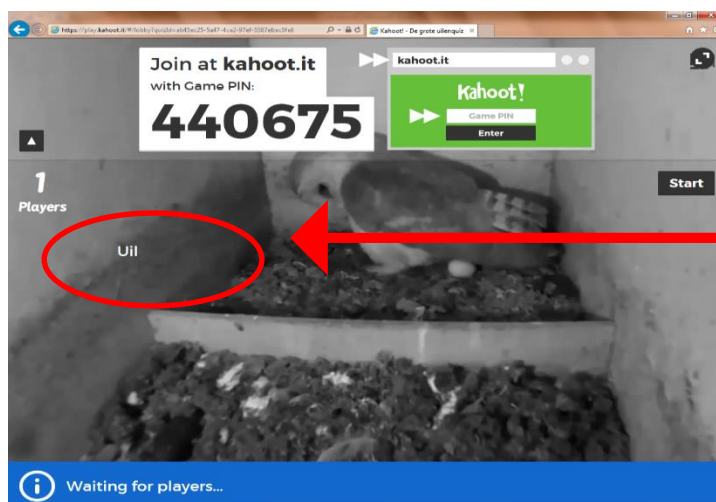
https://play.kahoot.it/#/lobby?quizId=ab45ec25-5a47-4ca2-97ef-5587ebec9fe8
Kahoot! - De grote uilenquiz

Join at kahoot.it
with Game PIN:
440675

kahoot.it
Kahoot!
Game PIN
Enter

1
Players

Start

Uil

Waiting for players...